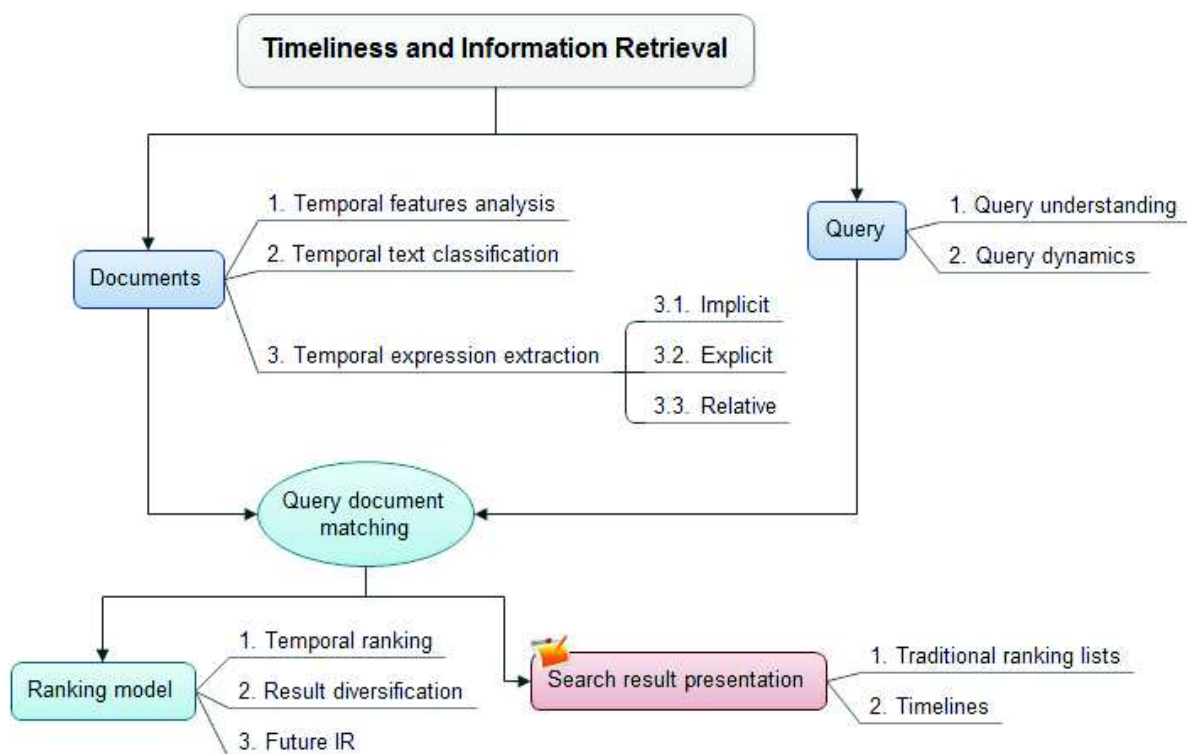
Timeliness and Information Retrieval

Documents

1. Temporal features analysis

2. Temporal text classification

3. Temporal expression extraction

3.1. Implicit

3.2. Explicit

3.3. Relative

Query

1. Query understanding

2. Query dynamics

Query document matching

Ranking model

1. Temporal ranking

2. Result diversification

3. Future IR

Search result presentation

1. Traditional ranking lists

2. Timelines